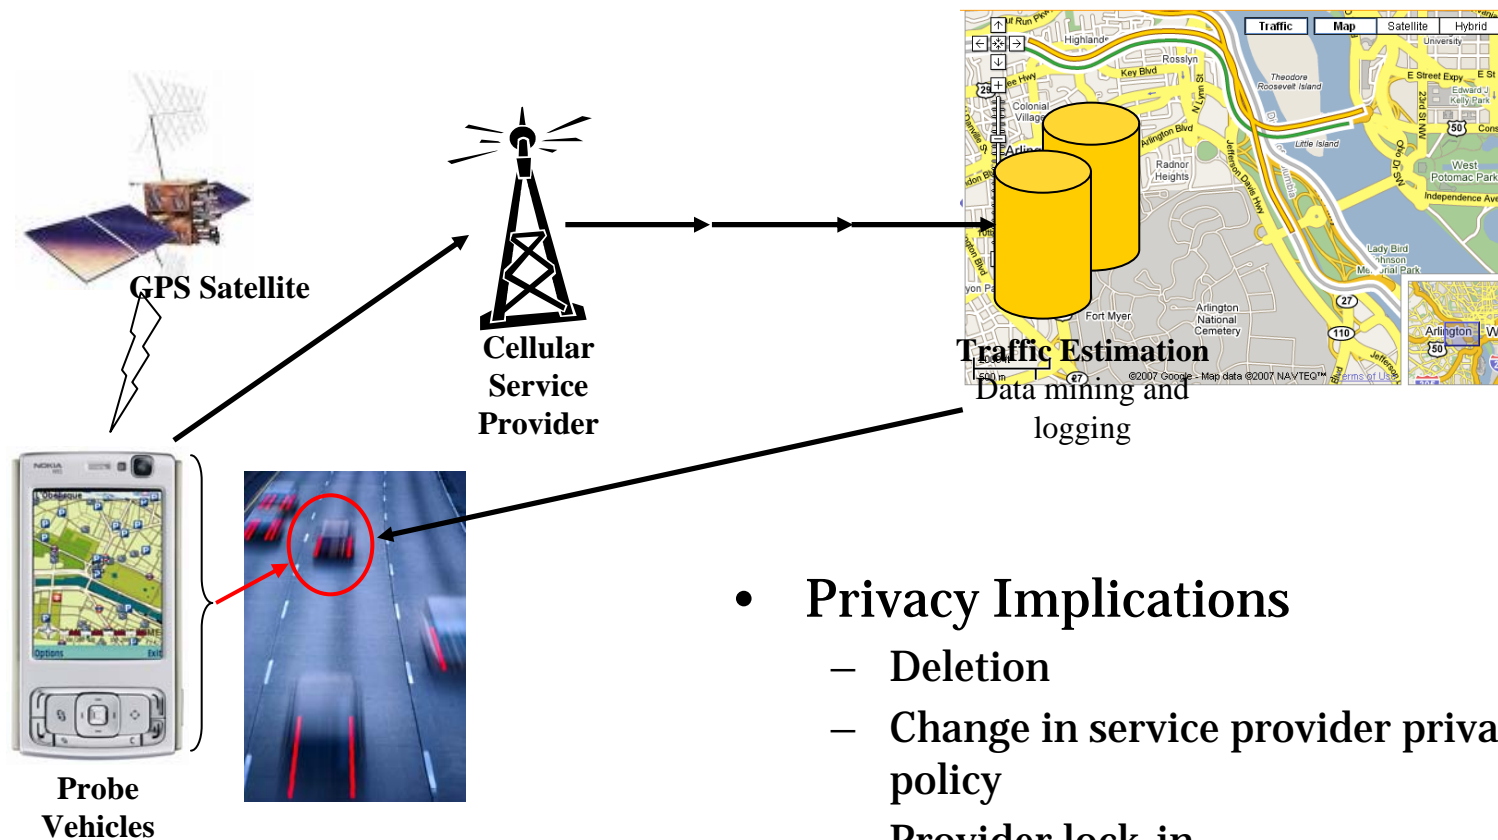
GPS Satellite

Cellular Service Provider

Traffic Map Satellite Hybrid

Highlands Rosslyn Key Blvd Theodore Roosevelt Island E Street Expy Colonial Village Arlington Blvd Radnor Heights Little Island West Potomac Park Independence Ave Lady Bird Johnson Memorial Park Arlington National Cemetery Fort Myer Arlington

Traffic Estimation

Data mining and logging

©2007 Google - Map data ©2007 NAVTEQ™ Terms of Use

Probe Vehicles

• Privacy Implications
– Deletion
– Change in service provider priva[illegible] policy
– Provider lock-in